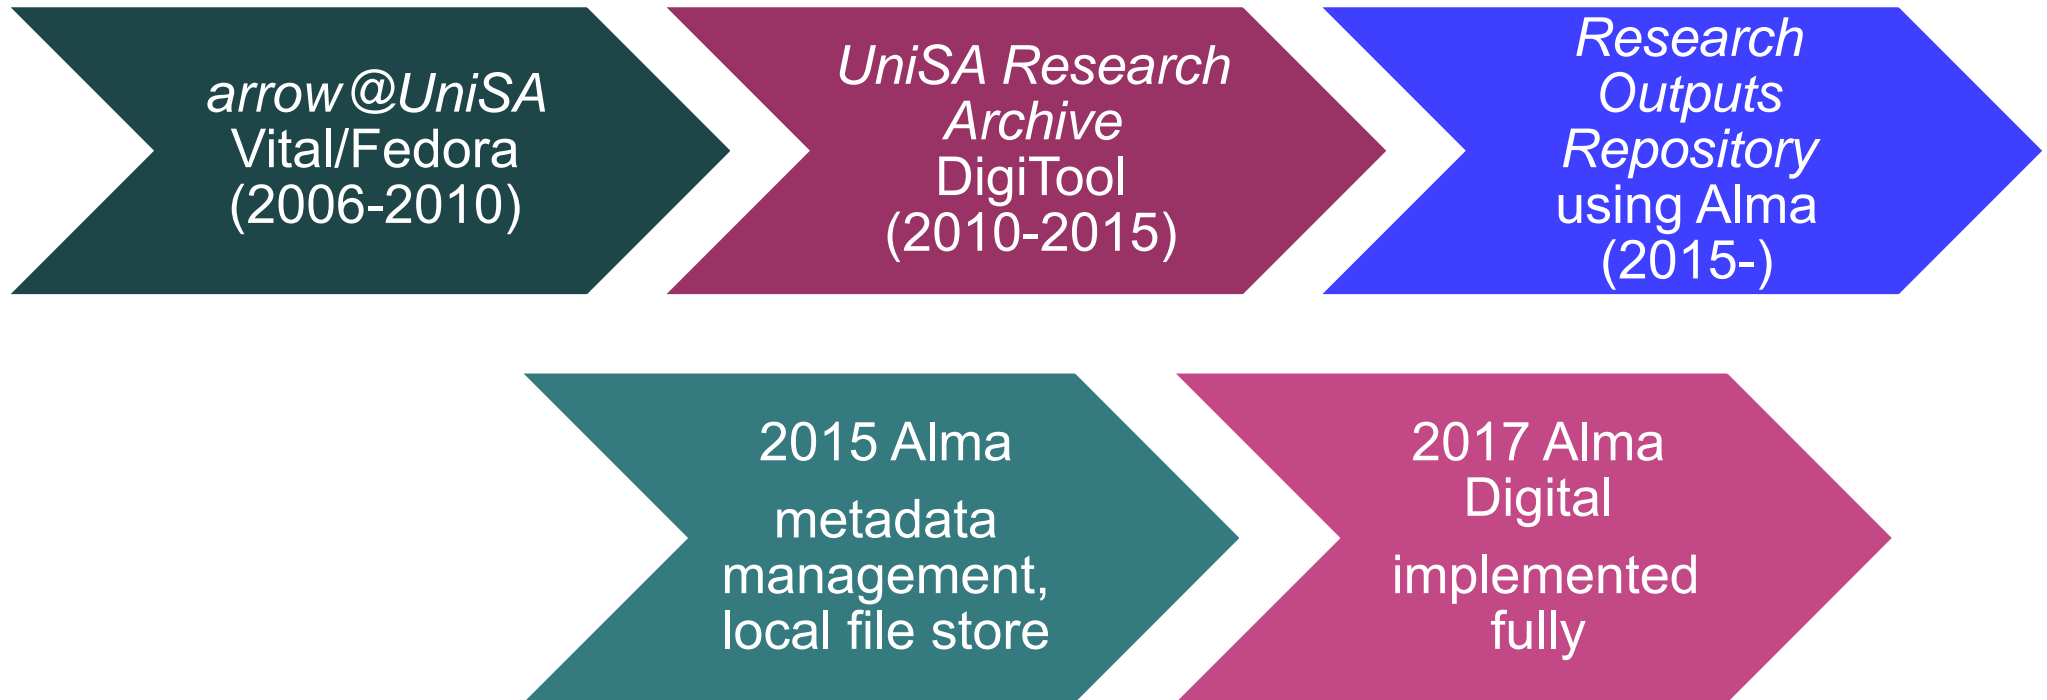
arrow@UniSA
Vital/Fedora
(2006-2010)

UniSA Research Archive
DigiTool
(2010-2015)

Research Outputs Repository
using Alma
(2015-)

2015 Alma

metadata management, local file store

2017 Alma Digital

implemented fully